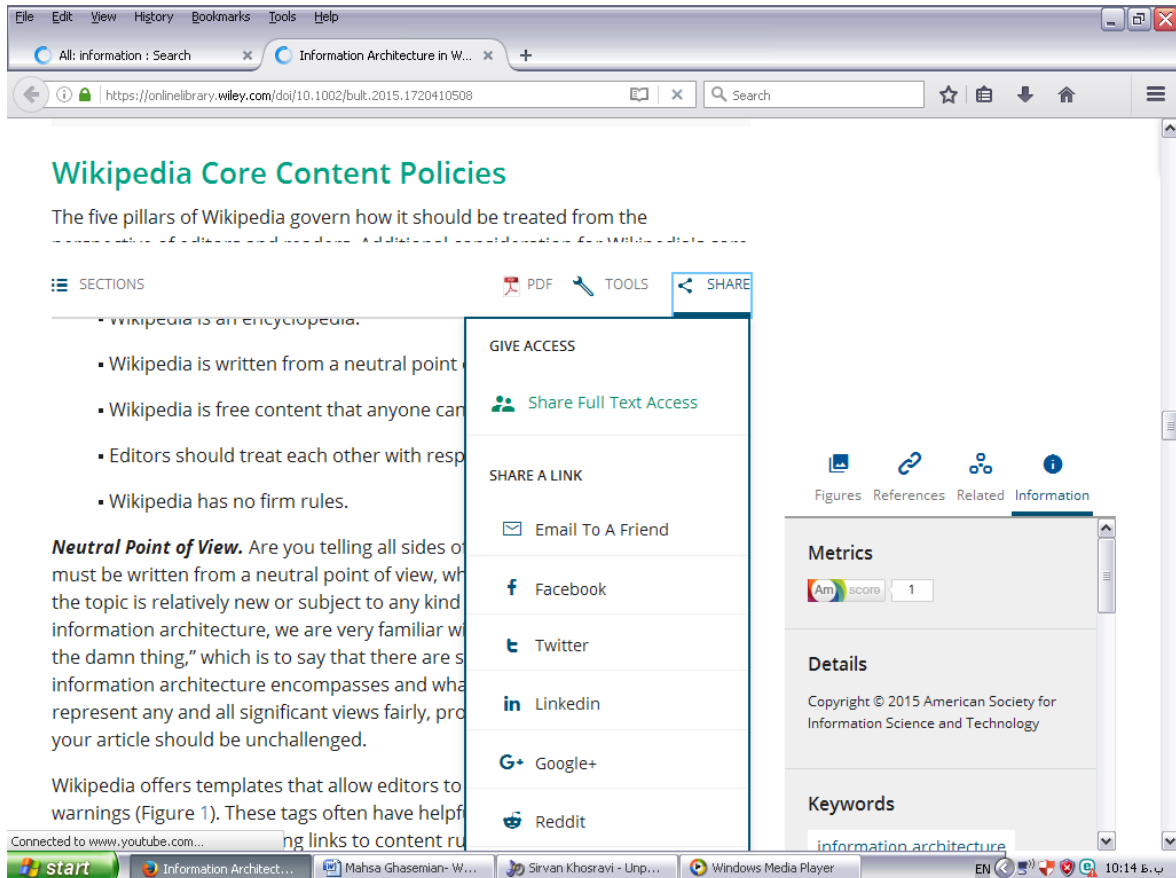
File Edit View History Bookmarks Tools Help

All: information : Search ×
Information Architecture in W... ×
+

https://onlinelibrary.wiley.com/doi/10.1002/bult.2015.1720410508
Search

Wikipedia Core Content Policies

The five pillars of Wikipedia govern how it should be treated from the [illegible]

SECTIONS
PDF
TOOLS
SHARE

▪ Wikipedia is an encyclopedia.

▪ Wikipedia is written from a neutral point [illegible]

▪ Wikipedia is free content that anyone can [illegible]

▪ Editors should treat each other with resp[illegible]

▪ Wikipedia has no firm rules.

*Neutral Point of View.* Are you telling all sides of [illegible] must be written from a neutral point of view, wh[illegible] the topic is relatively new or subject to any kind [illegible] information architecture, we are very familiar wi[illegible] the damn thing," which is to say that there are s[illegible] information architecture encompasses and wha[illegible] represent any and all significant views fairly, pro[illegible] your article should be unchallenged.

Wikipedia offers templates that allow editors to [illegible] warnings (Figure 1). These tags often have helpf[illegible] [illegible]ng links to content ru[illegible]

GIVE ACCESS

Share Full Text Access

SHARE A LINK

Email To A Friend

Facebook

Twitter

Linkedin

Google+

Reddit

Figures References Related Information

Metrics

score 1

Details

Copyright © 2015 American Society for Information Science and Technology

Keywords

information architecture

Connected to www.youtube.com...

start
Information Architect...
Mahsa Ghasemian- W...
Sirvan Khosravi - Unp...
Windows Media Player
EN
10:14 ب.ظ